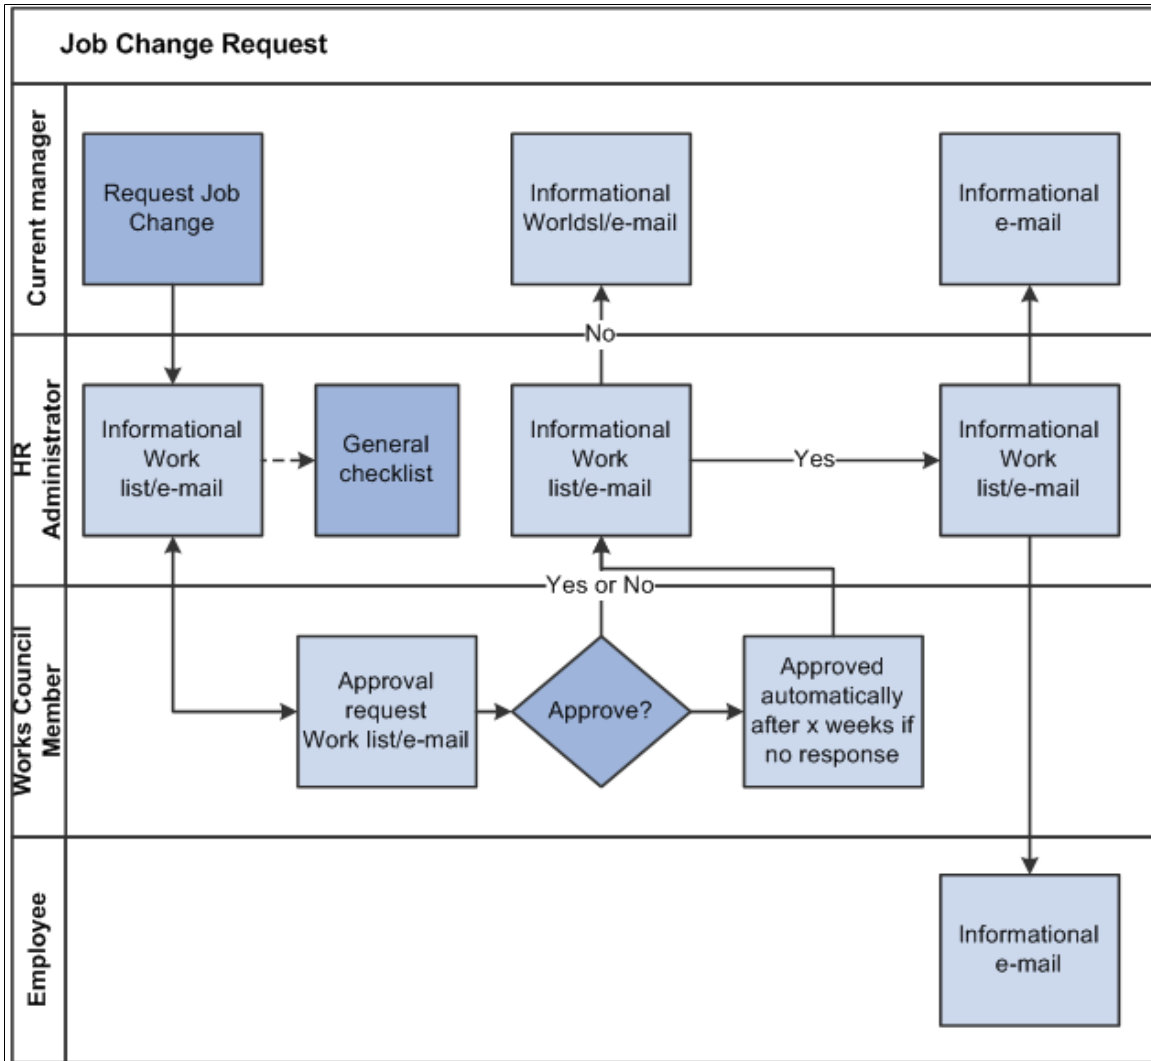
Job Change Request

Current manager

Request Job Change

Informational Worldsl/e-mail

Informational e-mail

No

HR Administrator

Informational Work list/e-mail

General checklist

Informational Work list/e-mail

Yes

Informational Work list/e-mail

Yes or No

Works Council Member

Approval request Work list/e-mail

Approve?

Approved automatically after x weeks if no response

Employee

Informational e-mail